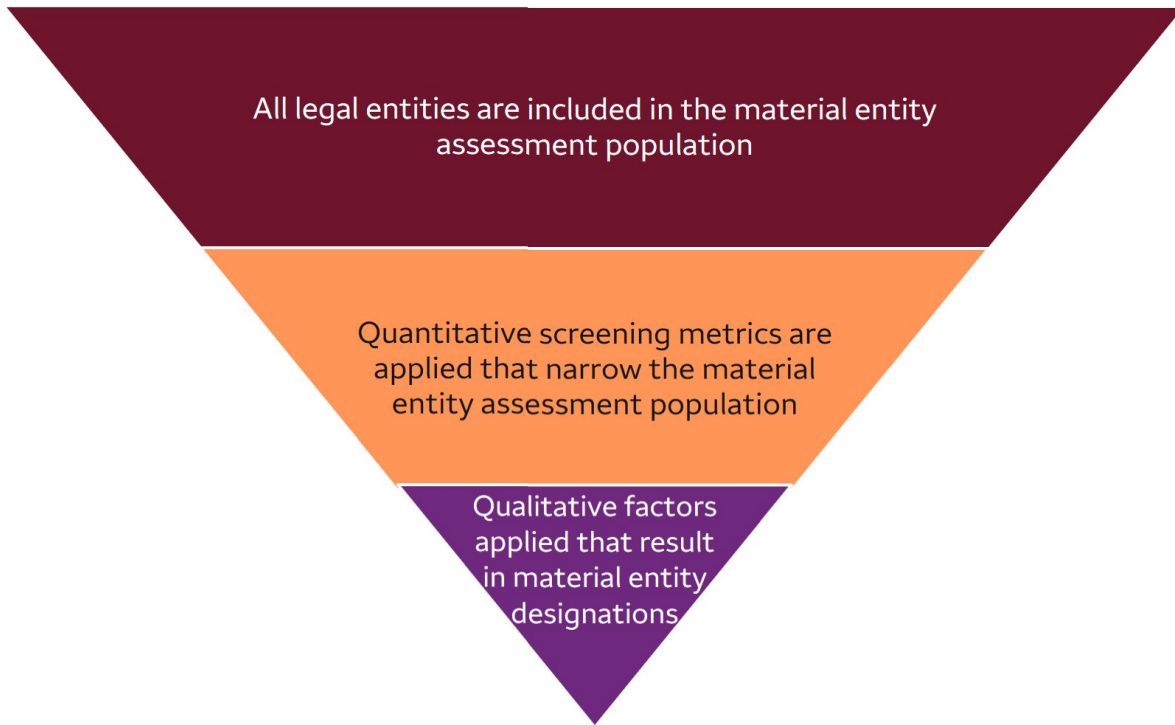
All legal entities are included in the material entity assessment population

Quantitative screening metrics are applied that narrow the material entity assessment population

Qualitative factors applied that result in material entity designations